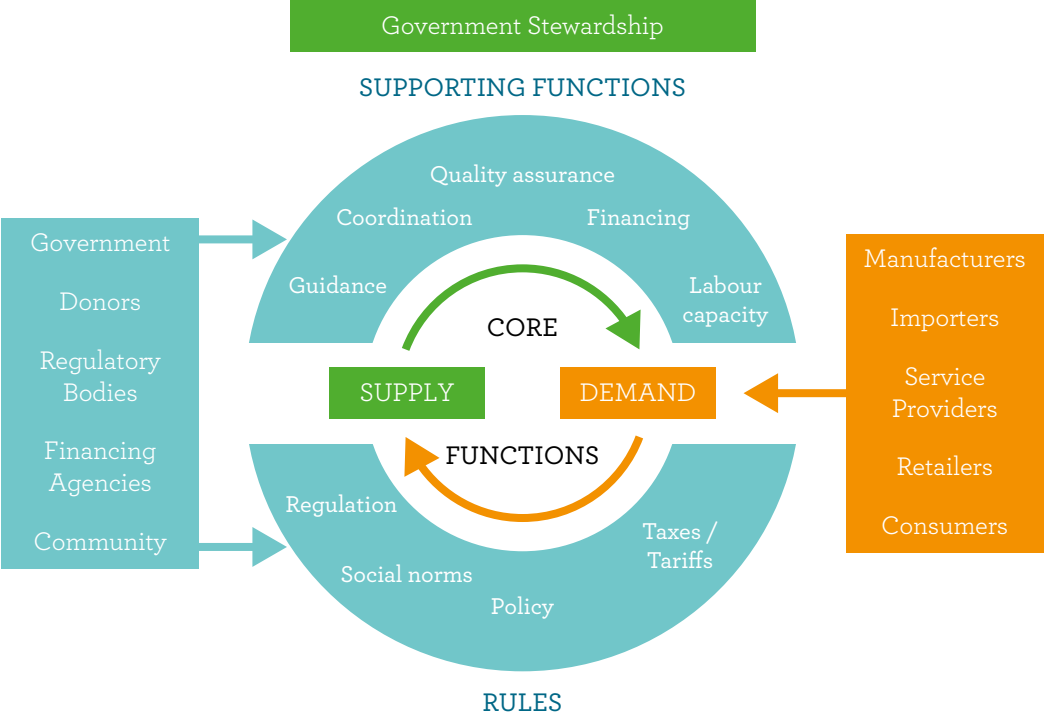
Government Stewardship

SUPPORTING FUNCTIONS

Quality assurance

Coordination

Financing

Guidance

Labour capacity

Government

Donors

Regulatory Bodies

Financing Agencies

Community

CORE

SUPPLY

DEMAND

FUNCTIONS

Manufacturers

Importers

Service Providers

Retailers

Consumers

Regulation

Taxes / Tariffs

Social norms

Policy

RULES